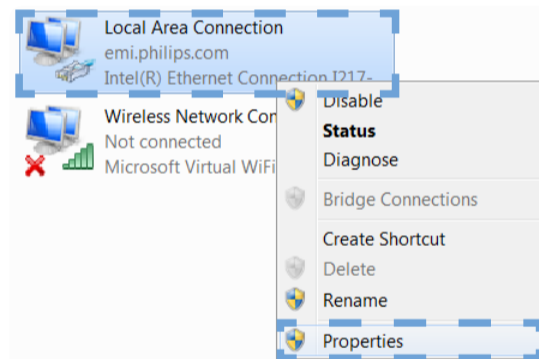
Local Area Connection
emi.philips.com
Intel(R) Ethernet Connection I217-

Wireless Network Con
Not connected
Microsoft Virtual WiFi

Disable
Status
Diagnose
Bridge Connections
Create Shortcut
Delete
Rename
Properties